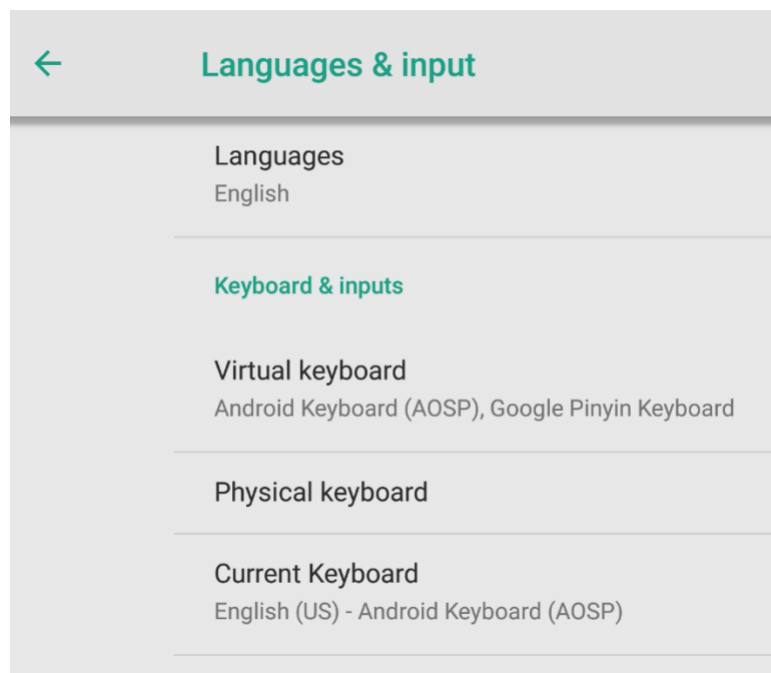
←

Languages & input

Languages
English

Keyboard & inputs

Virtual keyboard
Android Keyboard (AOSP), Google Pinyin Keyboard

Physical keyboard

Current Keyboard
English (US) - Android Keyboard (AOSP)